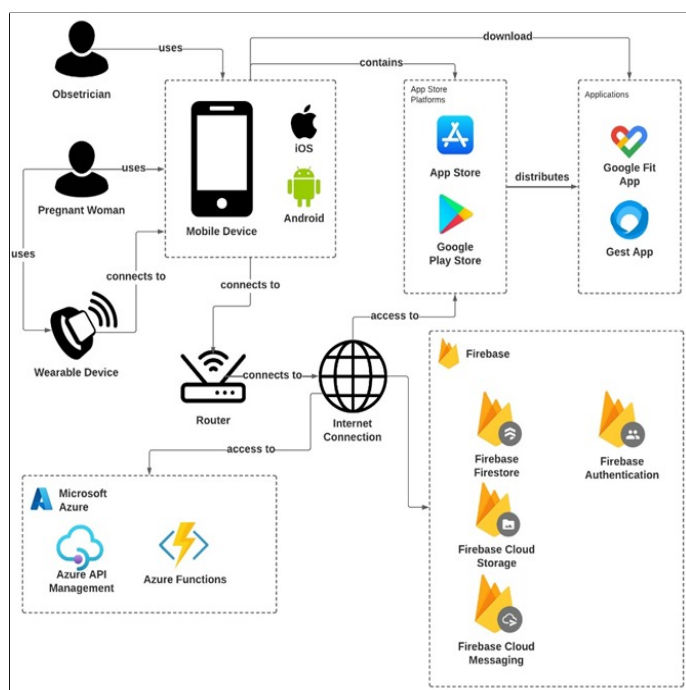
Obsetrician
uses
download
contains
App Store Platforms
Applications
iOS
Android
Mobile Device
Pregnant Woman
uses
App Store
distributes
Google Fit App
Gest App
Google Play Store
uses
connects to
connects to
Wearable Device
access to
Firebase
Router
connects to
Internet Connection
Firebase Firestore
Firebase Authentication
access to
Microsoft Azure
Azure API Management
Azure Functions
Firebase Cloud Storage
Firebase Cloud Messaging